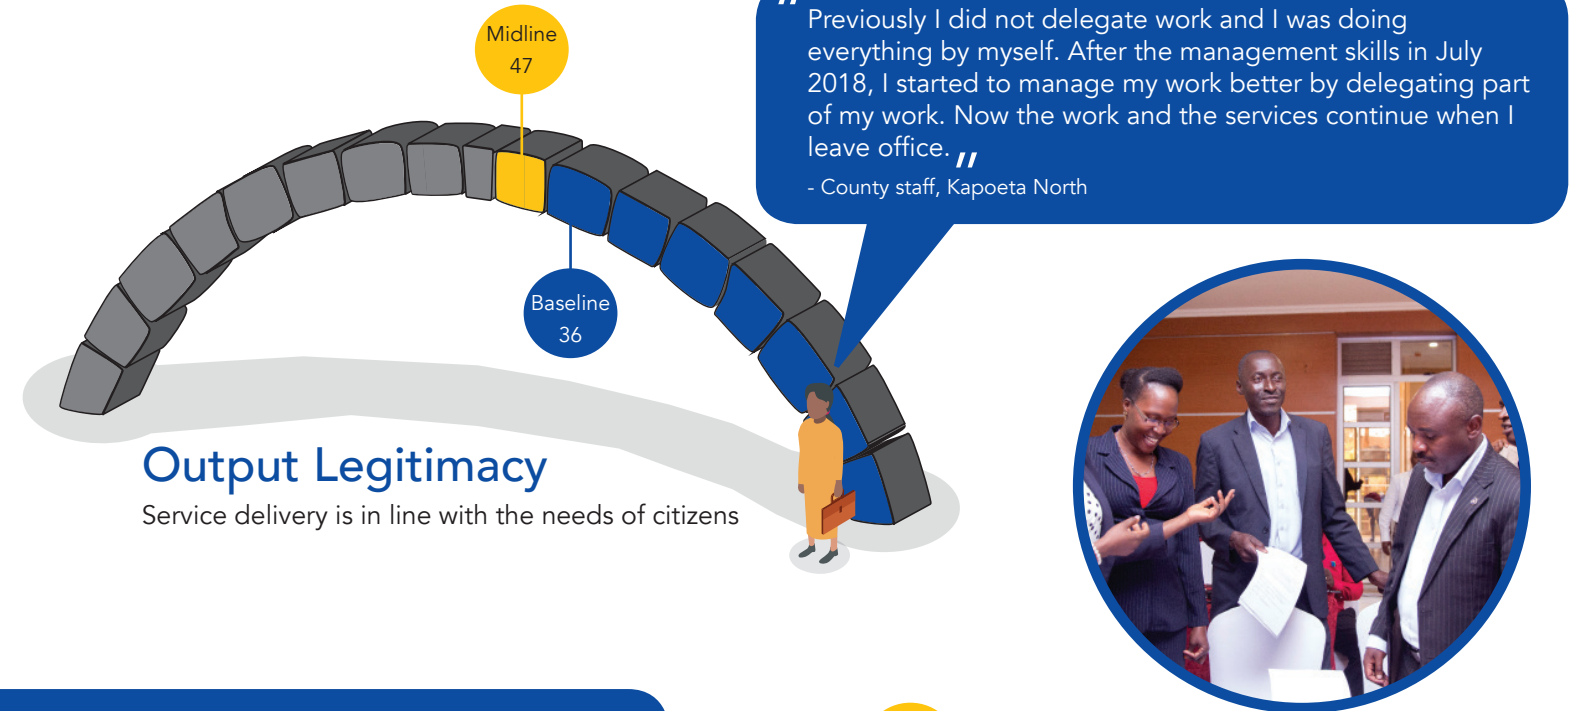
Midline
47

Baseline
36

Output Legitimacy
Service delivery is in line with the needs of citizens

"Previously I did not delegate work and I was doing everything by myself. After the management skills in July 2018, I started to manage my work better by delegating part of my work. Now the work and the services continue when I leave office."

- County staff, Kapoeta North